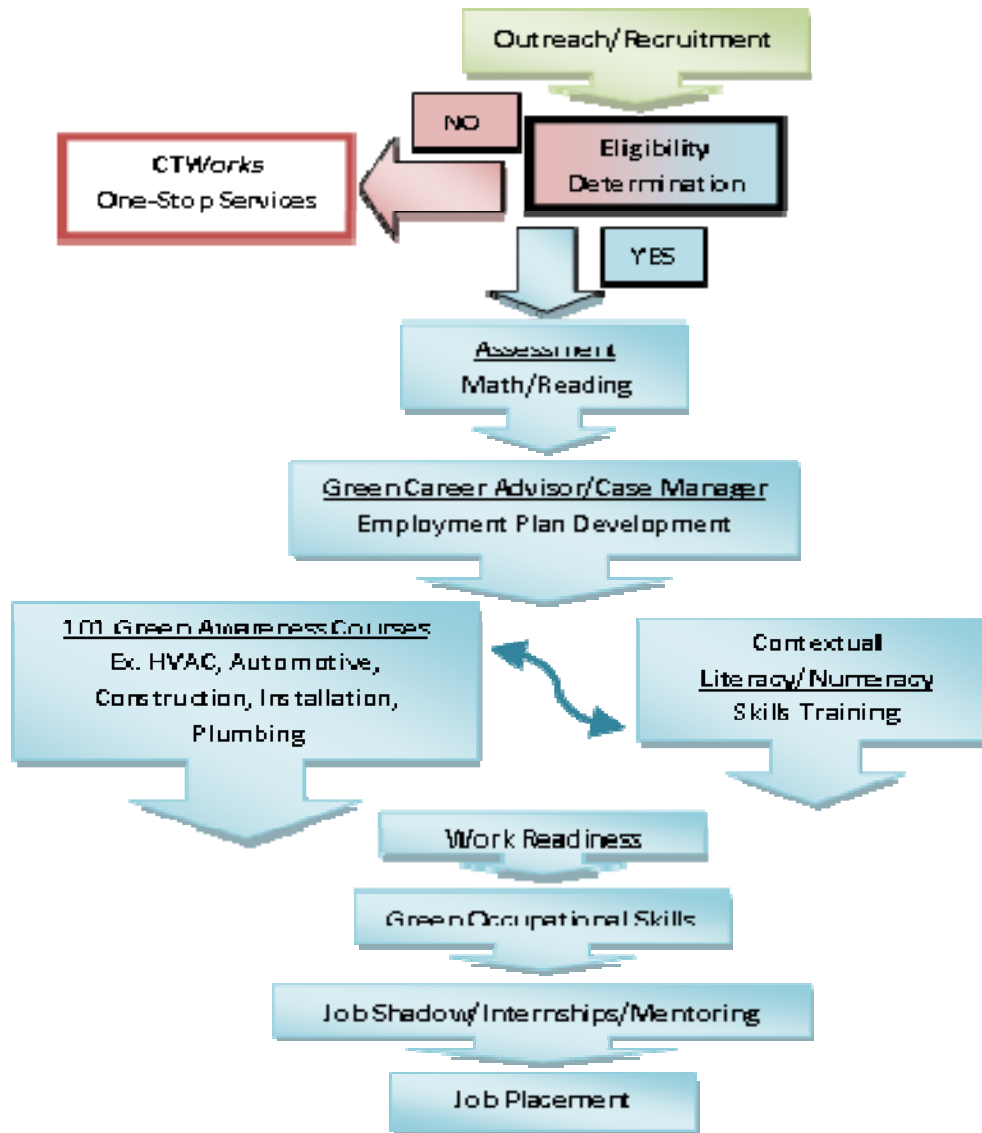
Outreach/Recruitment

NO

Eligibility Determination

CTWorks One-Stop Services

YES

Assessment
Math/Reading

Green Career Advisor/Case Manager
Employment Plan Development

101 Green Awareness Courses
Ex. HVAC, Automotive, Construction, Installation, Plumbing

Contextual
Literacy/Numeracy
Skills Training

Work Readiness

Green Occupational Skills

Job Shadow/Internships/Mentoring

Job Placement